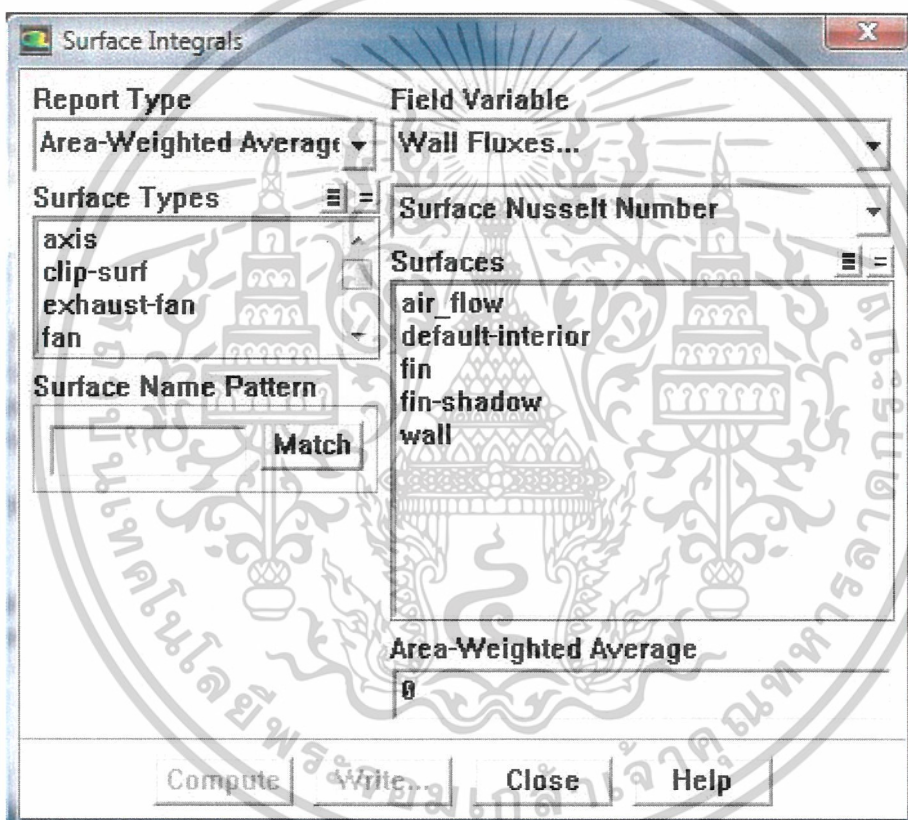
Surface Integrals

Report Type
Area-Weighted Averag

Surface Types
axis
clip-surf
exhaust-fan
fan

Surface Name Pattern
Match

Field Variable
Wall Fluxes...

Surface Nusselt Number

Surfaces
air_flow
default-interior
fin
fin-shadow
wall

Area-Weighted Average
0

Compute
Write...
Close
Help